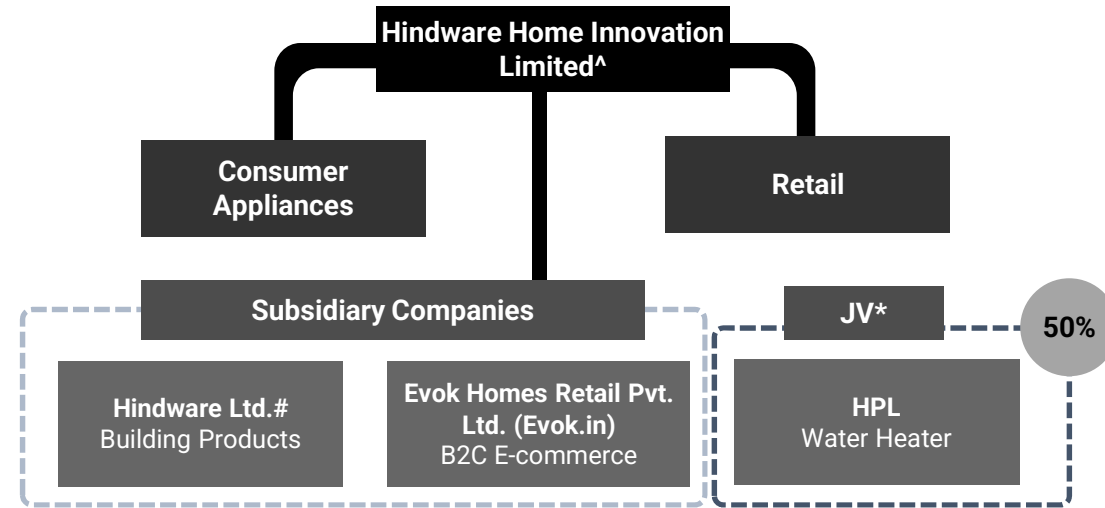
Hindware Home Innovation Limited^

Consumer Appliances

Retail

Subsidiary Companies

JV*

50%

Hindware Ltd.#
Building Products

Evok Homes Retail Pvt. Ltd. (Evok.in)
B2C E-commerce

HPL
Water Heater